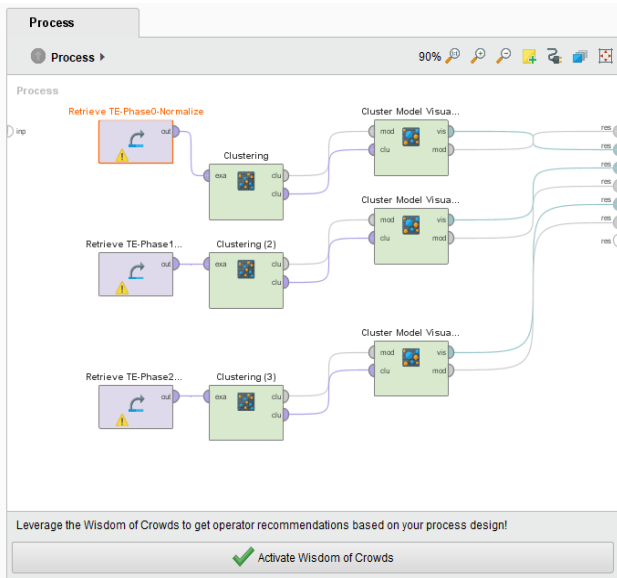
Process

Process ▸

90%

Process

inp

Retrieve TE-Phase0-Normalize

out

Clustering

exa

clu

clu

Cluster Model Visua...

mod

clu

vis

mod

res

res

res

res

res

res

res

Retrieve TE-Phase1...

out

Clustering (2)

exa

clu

clu

Cluster Model Visua...

mod

clu

vis

mod

Retrieve TE-Phase2...

out

Clustering (3)

exa

clu

clu

Cluster Model Visua...

mod

clu

vis

mod

Leverage the Wisdom of Crowds to get operator recommendations based on your process design!

Activate Wisdom of Crowds